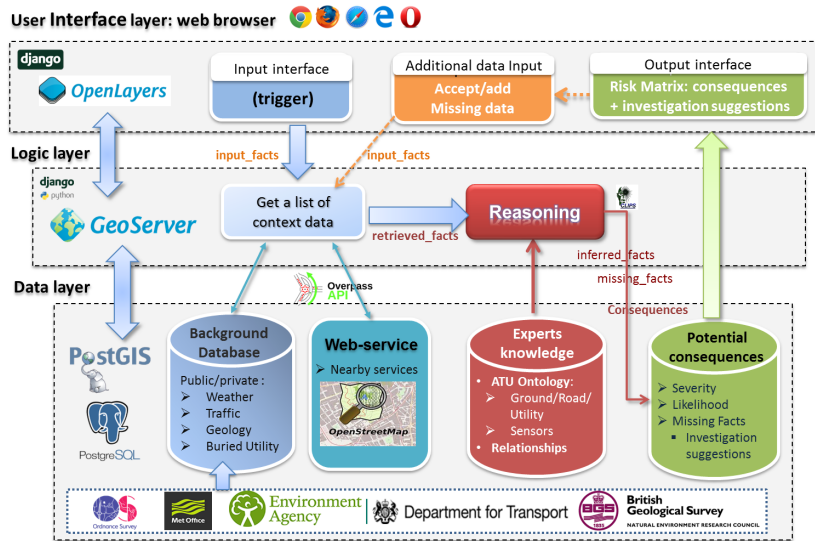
User Interface layer: web browser

django

OpenLayers

Input interface

(trigger)

Additional data Input

Accept/add Missing data

Output interface

Risk Matrix: consequences + investigation suggestions

Logic layer

input_facts

input_facts

django python

GeoServer

Get a list of context data

retrieved_facts

Reasoning

CLIPS

inferred_facts

missing_facts

Consequences

Data layer

Overpass API

PostGIS

PostgreSQL

Background Database

Public/private :
➢ Weather
➢ Traffic
➢ Geology
➢ Buried Utility

Web-service

➢ Nearby services

OpenStreetMap

Experts knowledge

• ATU Ontology:
➢ Ground/Road/ Utility
➢ Sensors
• Relationships

Potential consequences

➢ Severity
➢ Likelihood
➢ Missing Facts
▪ Investigation suggestions

Ordnance Survey

Met Office

Environment Agency

Department for Transport

BGS

British Geological Survey
NATURAL ENVIRONMENT RESEARCH COUNCIL